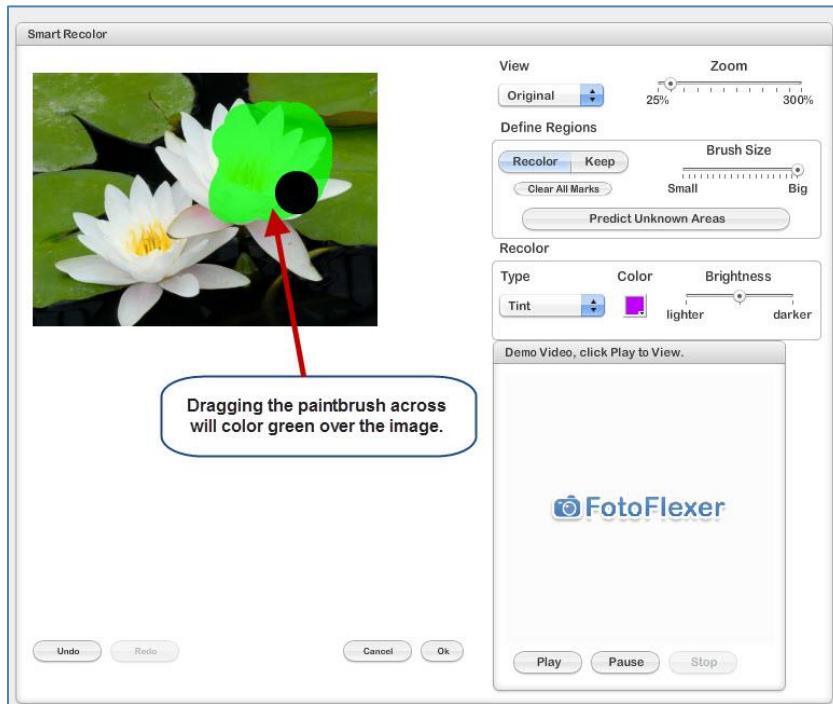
Smart Recolor

View
Original

Zoom
25%
300%

Define Regions
Recolor
Keep
Brush Size
Clear All Marks
Small
Big
Predict Unknown Areas

Recolor
Type
Tint
Color
Brightness
lighter
darker

Demo Video, click Play to View.

FotoFlexer

Play
Pause
Stop

Dragging the paintbrush across will color green over the image.

Undo
Redo
Cancel
Ok